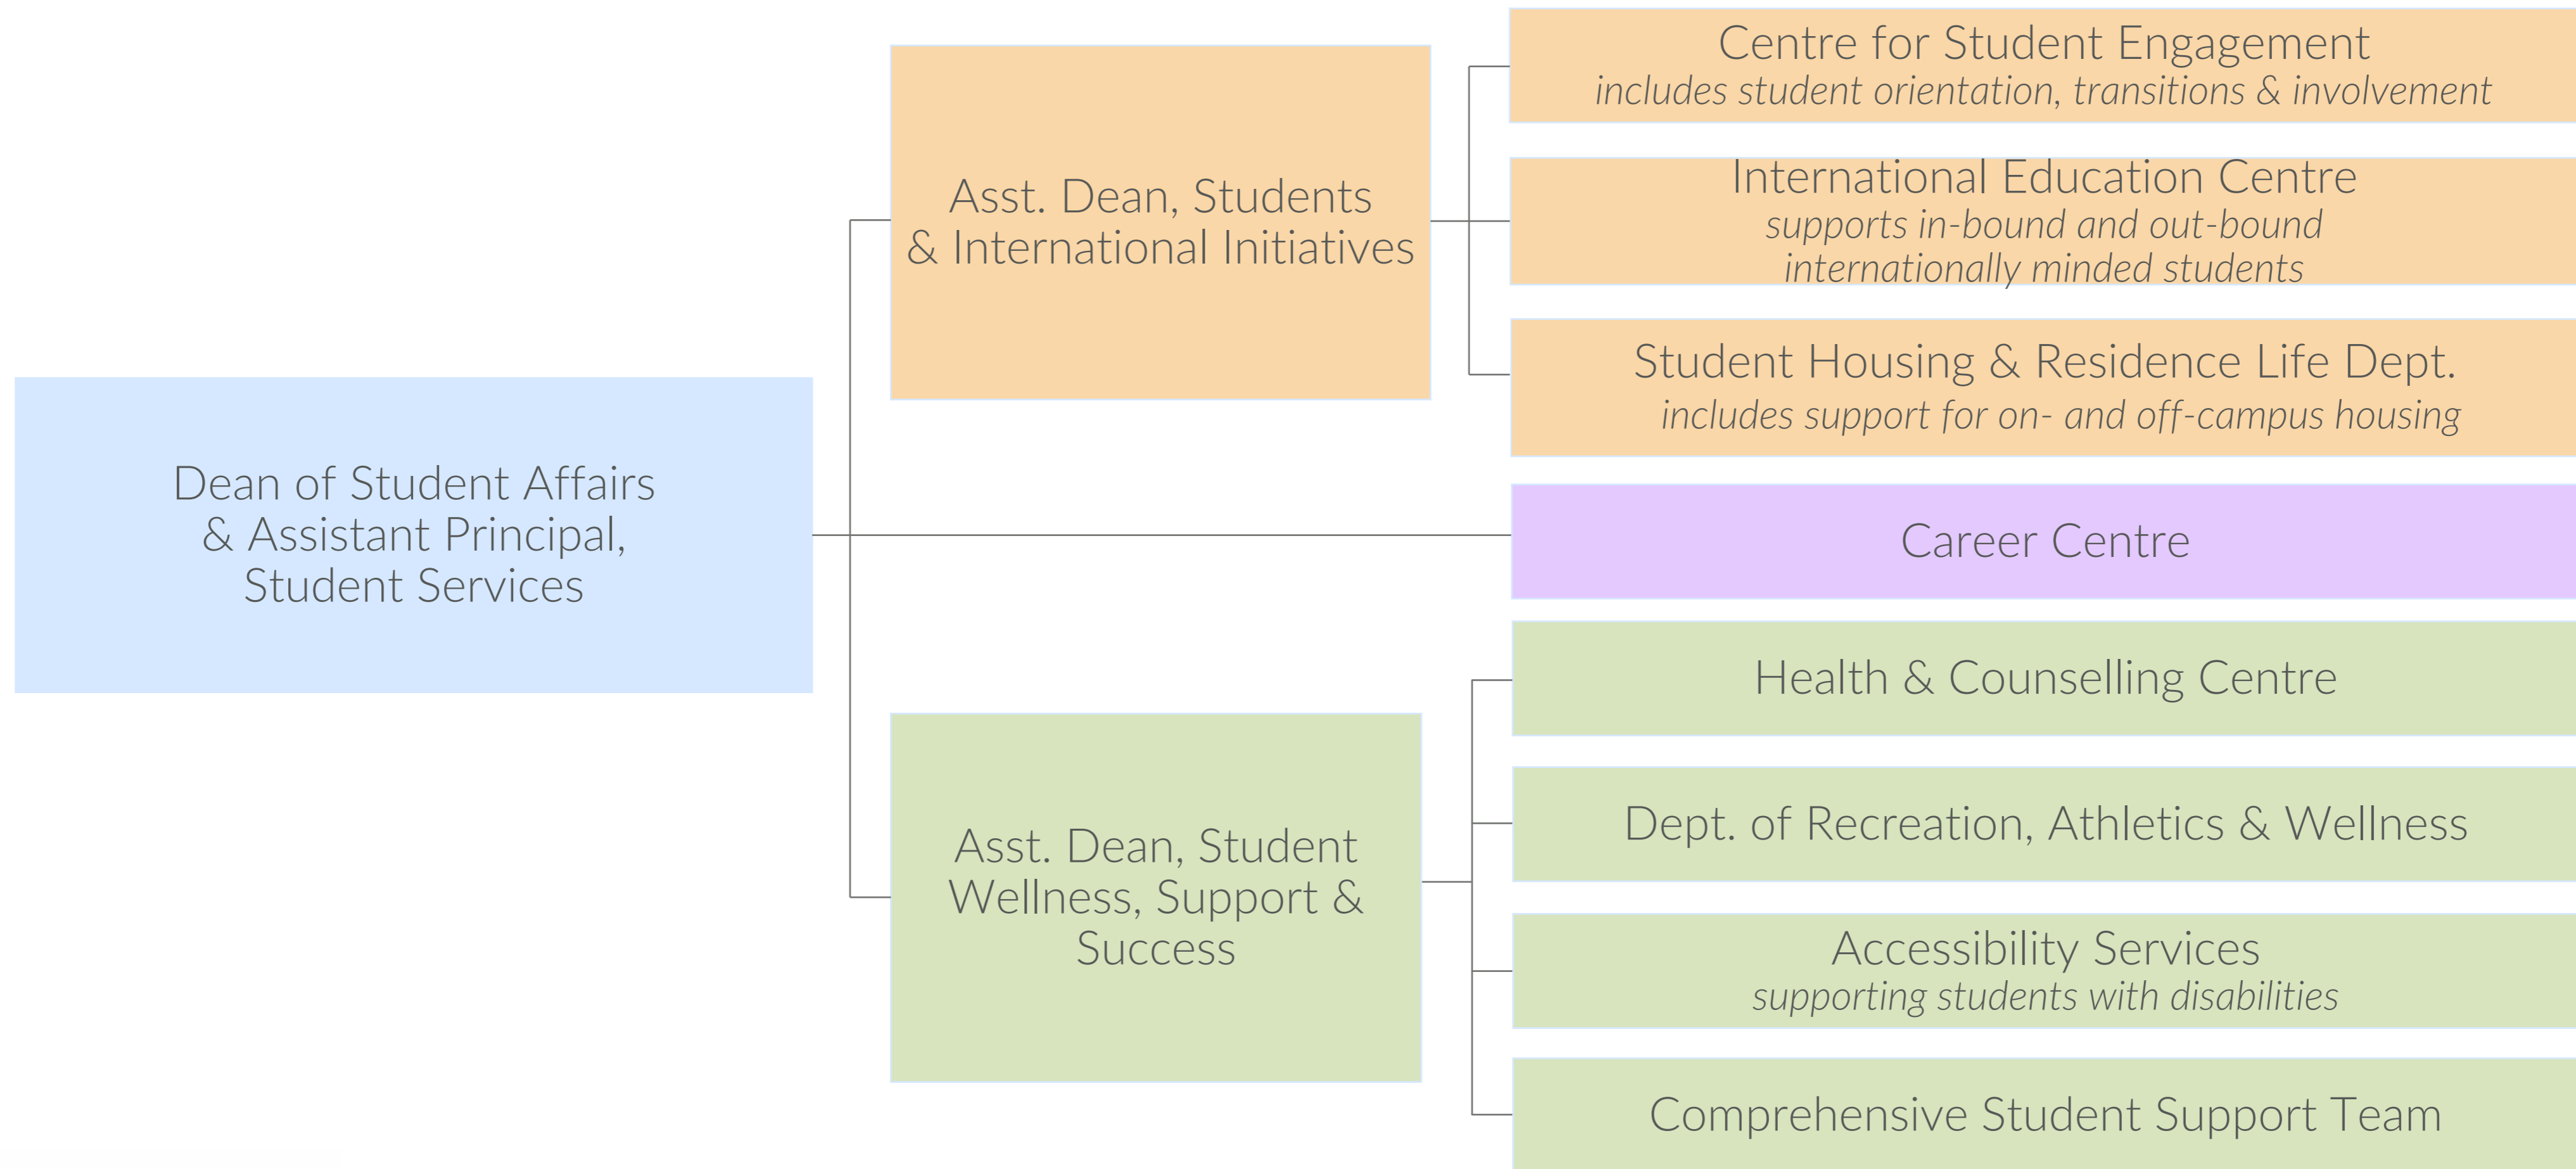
Dean of Student Affairs & Assistant Principal, Student Services

Asst. Dean, Students & International Initiatives

Centre for Student Engagement
*includes student orientation, transitions & involvement*

International Education Centre
*supports in-bound and out-bound internationally minded students*

Student Housing & Residence Life Dept.
*includes support for on- and off-campus housing*

Career Centre

Asst. Dean, Student Wellness, Support & Success

Health & Counselling Centre

Dept. of Recreation, Athletics & Wellness

Accessibility Services
*supporting students with disabilities*

Comprehensive Student Support Team